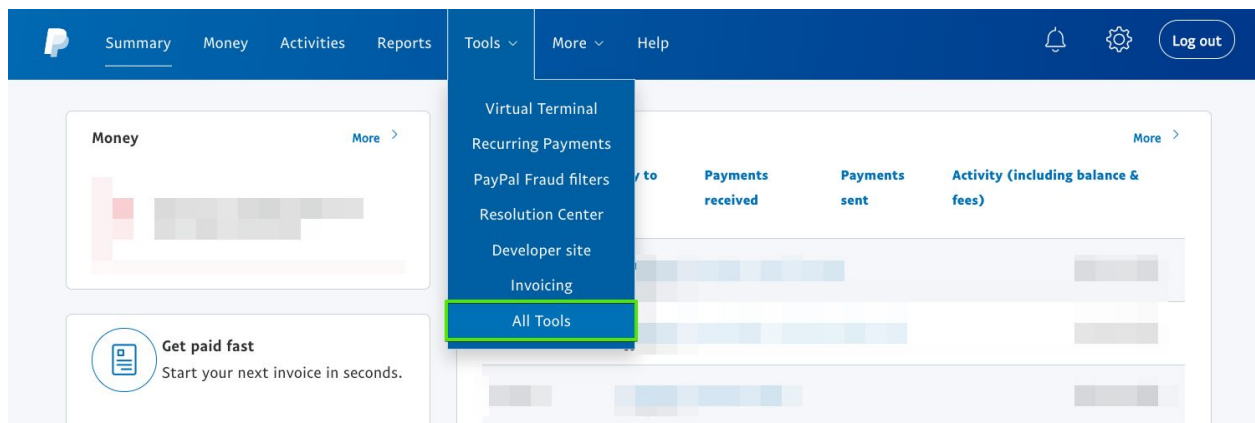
Summary Money Activities Reports Tools More Help Log out

Virtual Terminal
Recurring Payments
PayPal Fraud filters
Resolution Center
Developer site
Invoicing
All Tools

Money More

Get paid fast
Start your next invoice in seconds.

More

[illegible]y to | Payments received | Payments sent | Activity (including balance & fees)